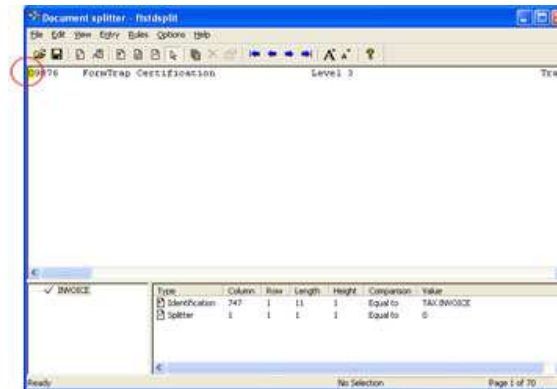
Document splitter - ftstdsplit

File Edit View Entry Rules Options Help

D9876 FormTrap Certification Level 3 Tra

INVOICE

| Type | Column | Row | Length | Height | Comparison | Value |
|---|---|---|---|---|---|---|
| Identification | 747 | 1 | 11 | 1 | Equal to | TAX INVOICE |
| Splitter | 1 | 1 | 1 | 1 | Equal to | 0 |

Ready No Selection Page 1 of 70